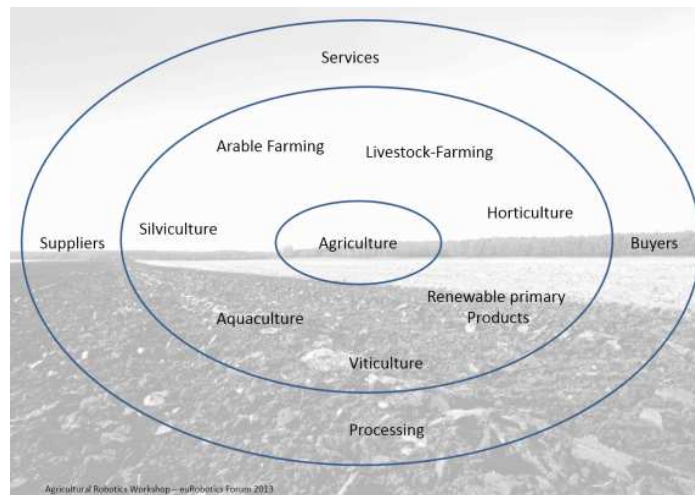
Services

Arable Farming

Livestock-Farming

Horticulture

Silviculture

Agriculture

Suppliers

Buyers

Renewable primary Products

Aquaculture

Viticulture

Processing

Agricultural Robotics Workshop – euRobotics Forum 2013